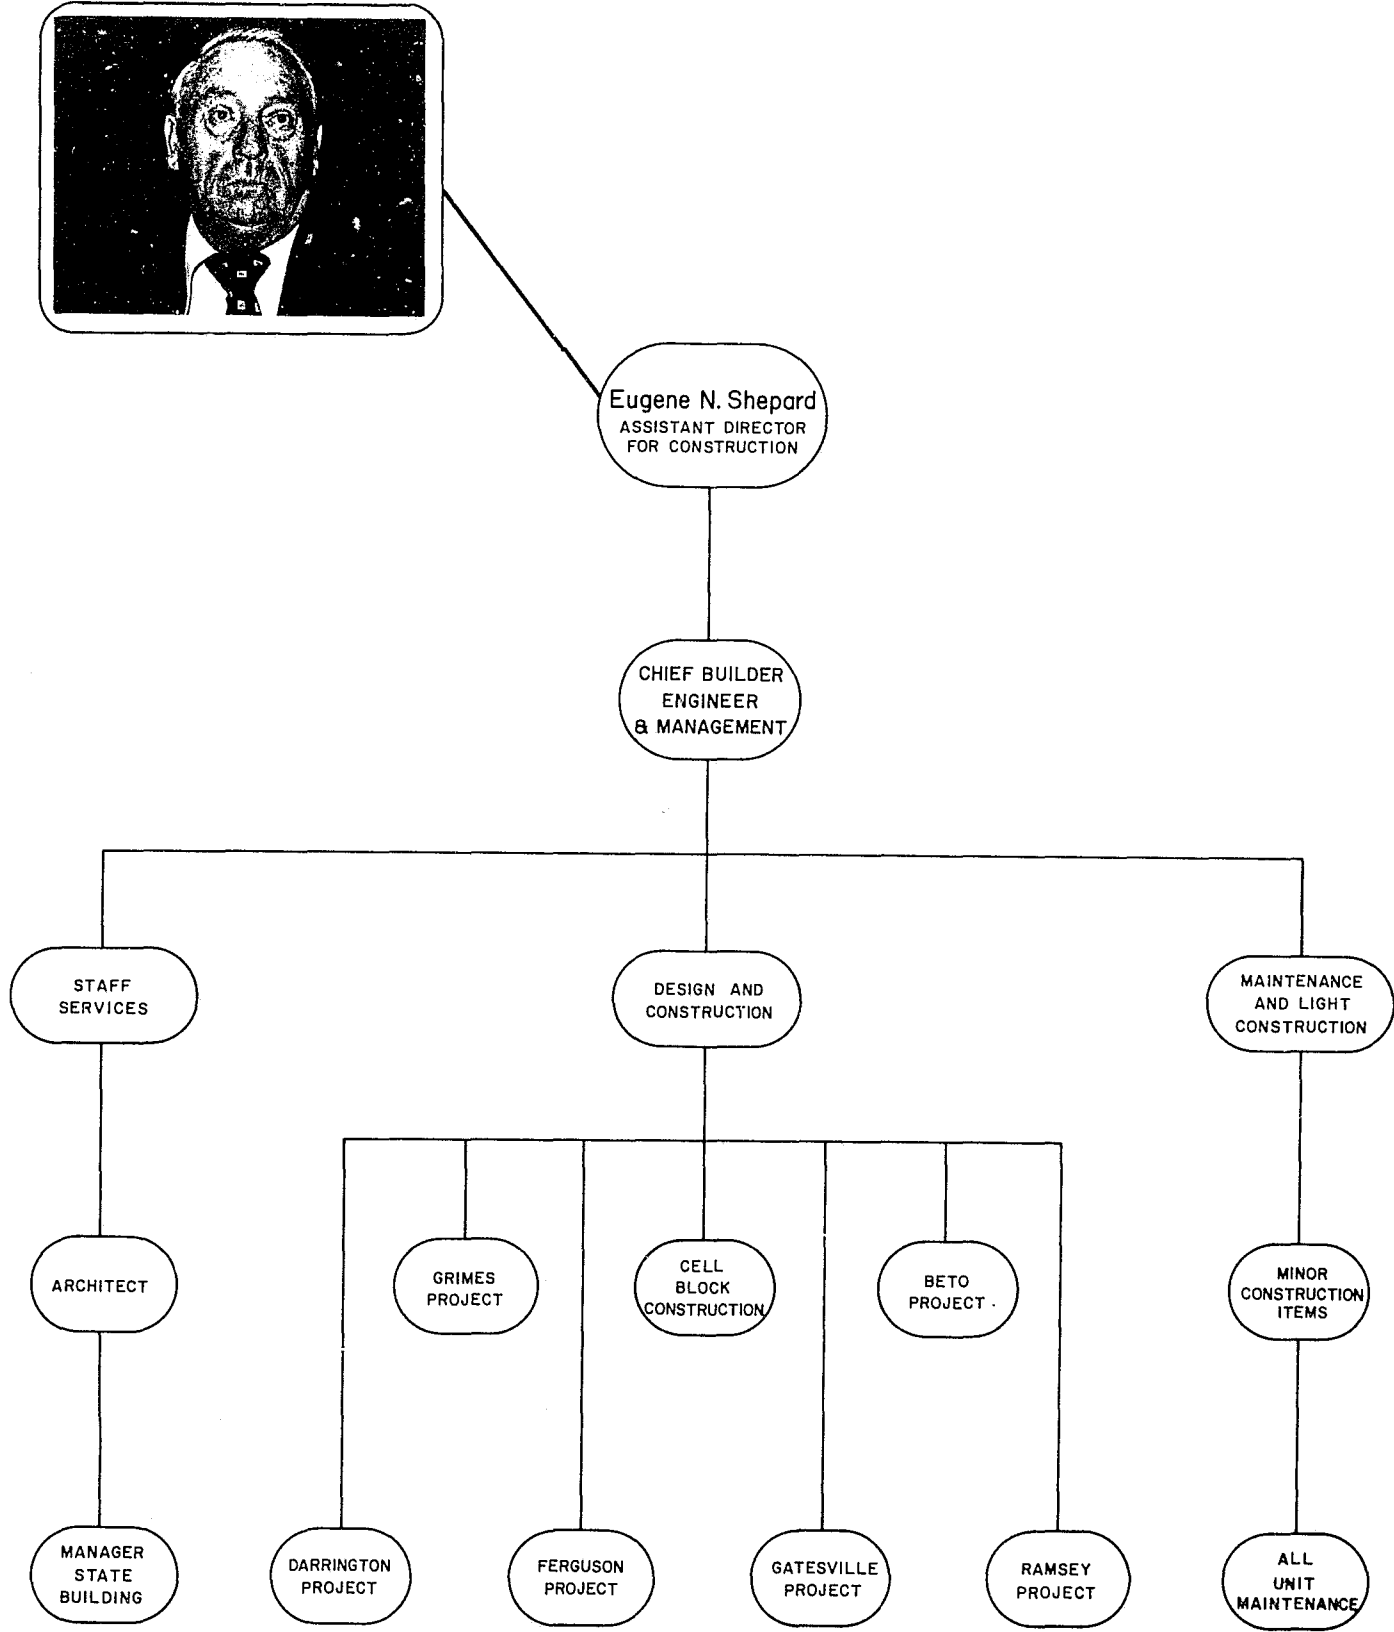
Eugene N. Shepard
ASSISTANT DIRECTOR FOR CONSTRUCTION

CHIEF BUILDER ENGINEER & MANAGEMENT

STAFF SERVICES

DESIGN AND CONSTRUCTION

MAINTENANCE AND LIGHT CONSTRUCTION

ARCHITECT

GRIMES PROJECT

CELL BLOCK CONSTRUCTION

BETO PROJECT

MINOR CONSTRUCTION ITEMS

MANAGER STATE BUILDING

DARRINGTON PROJECT

FERGUSON PROJECT

GATESVILLE PROJECT

RAMSEY PROJECT

ALL UNIT MAINTENANCE